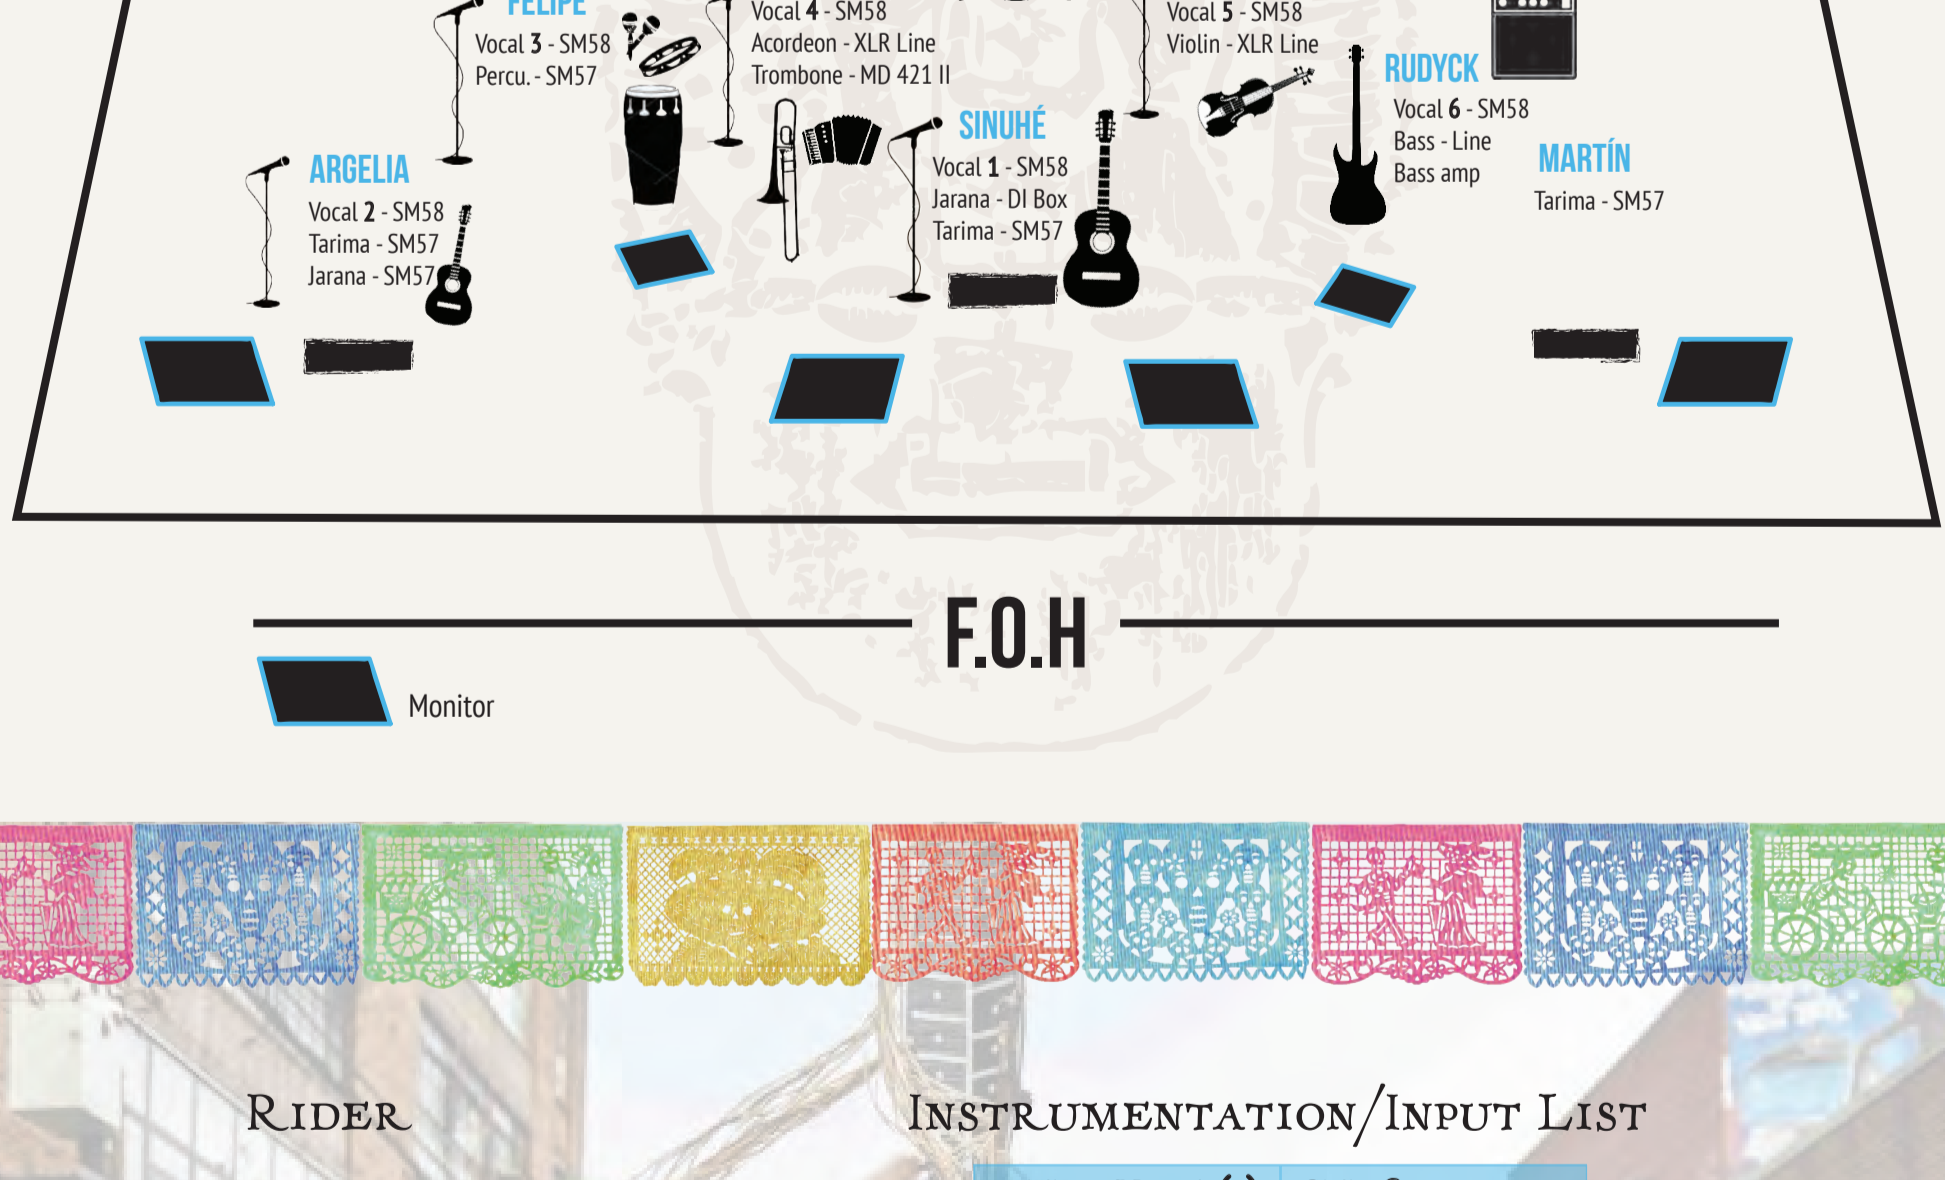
FELIPE
Vocal 3 - SM58
Percu. - SM57

Vocal 4 - SM58
Acordeon - XLR Line
Trombone - MD 421 II

Vocal 5 - SM58
Violin - XLR Line

RUDYCK
Vocal 6 - SM58
Bass - Line
Bass amp

ARGELIA
Vocal 2 - SM58
Tarima - SM57
Jarana - SM57

SINUHÉ
Vocal 1 - SM58
Jarana - DI Box
Tarima - SM57

MARTÍN
Tarima - SM57

F.O.H

Monitor

Rider

Instrumentation/Input List